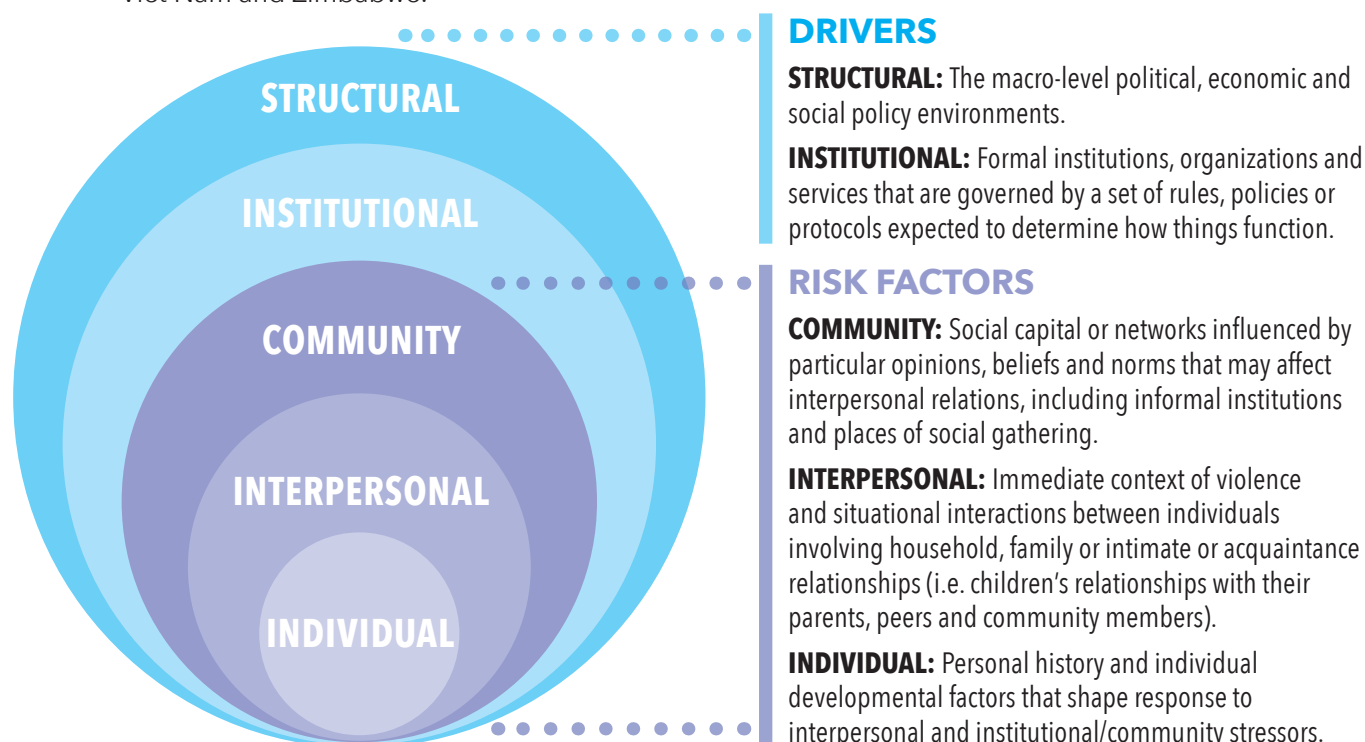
Viet Nam and Zimbabwe.

STRUCTURAL

INSTITUTIONAL

COMMUNITY

INTERPERSONAL

INDIVIDUAL

DRIVERS

**STRUCTURAL:** The macro-level political, economic and social policy environments.

**INSTITUTIONAL:** Formal institutions, organizations and services that are governed by a set of rules, policies or protocols expected to determine how things function.

RISK FACTORS

**COMMUNITY:** Social capital or networks influenced by particular opinions, beliefs and norms that may affect interpersonal relations, including informal institutions and places of social gathering.

**INTERPERSONAL:** Immediate context of violence and situational interactions between individuals involving household, family or intimate or acquaintance relationships (i.e. children's relationships with their parents, peers and community members).

**INDIVIDUAL:** Personal history and individual developmental factors that shape response to interpersonal and institutional/community stressors.